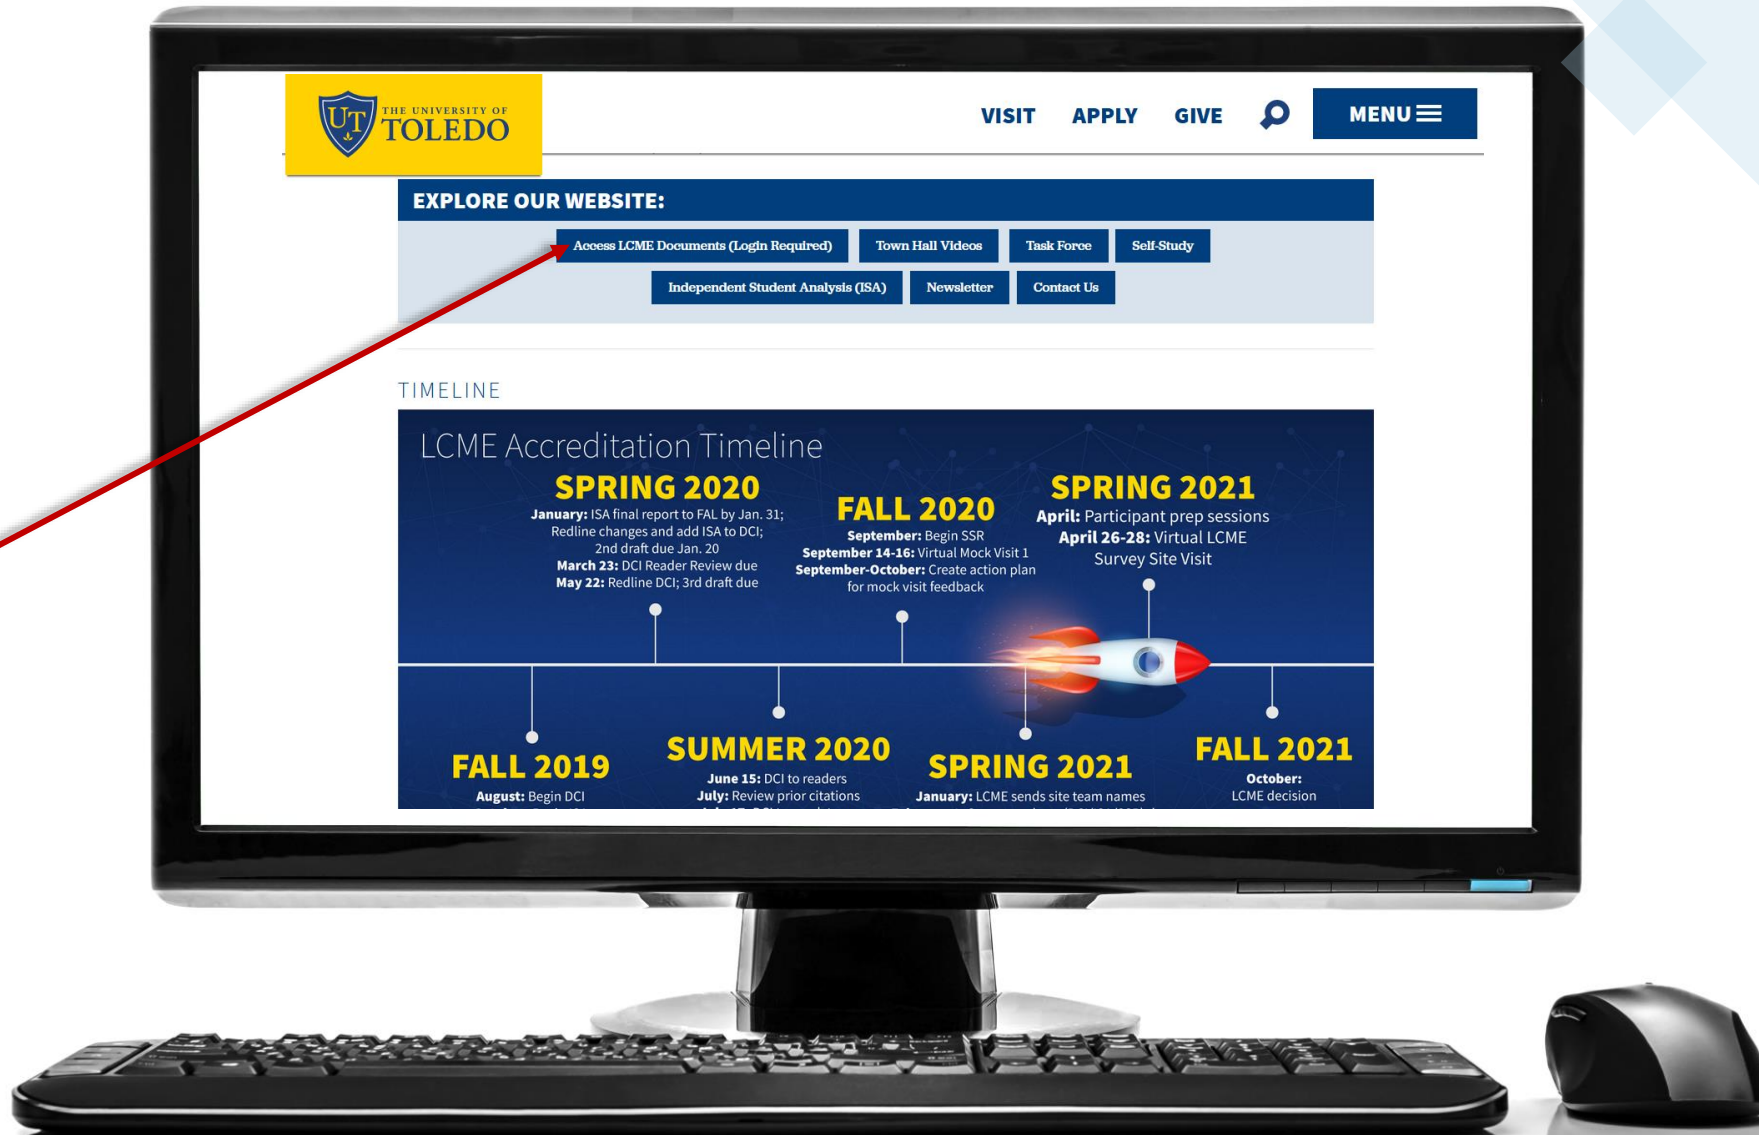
UT THE UNIVERSITY OF TOLEDO

VISIT APPLY GIVE MENU

EXPLORE OUR WEBSITE:

Access LCME Documents (Login Required) Town Hall Videos Task Force Self-Study

Independent Student Analysis (ISA) Newsletter Contact Us

TIMELINE

LCME Accreditation Timeline

SPRING 2020
January: ISA final report to FAL by Jan. 31; Redline changes and add ISA to DCI; 2nd draft due Jan. 20
March 23: DCI Reader Review due
May 22: Redline DCI; 3rd draft due

FALL 2020
September: Begin SSR
September 14-16: Virtual Mock Visit 1
September-October: Create action plan for mock visit feedback

SPRING 2021
April: Participant prep sessions
April 26-28: Virtual LCME Survey Site Visit

FALL 2019
August: Begin DCI

SUMMER 2020
June 15: DCI to readers
July: Review prior citations

SPRING 2021
January: LCME sends site team names

FALL 2021
October:
LCME decision